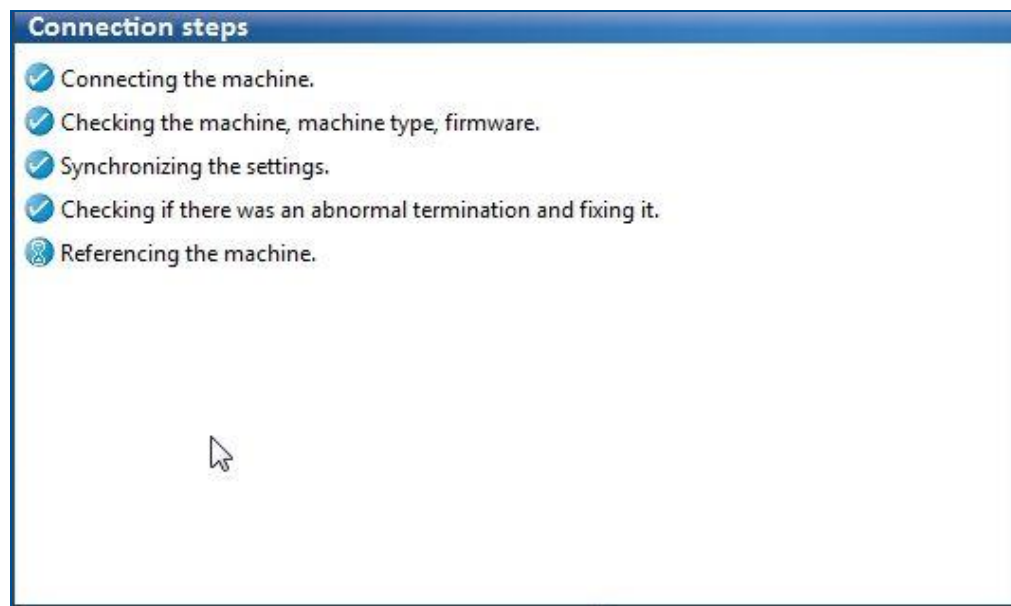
Connection steps

Connecting the machine.

Checking the machine, machine type, firmware.

Synchronizing the settings.

Checking if there was an abnormal termination and fixing it.

Referencing the machine.